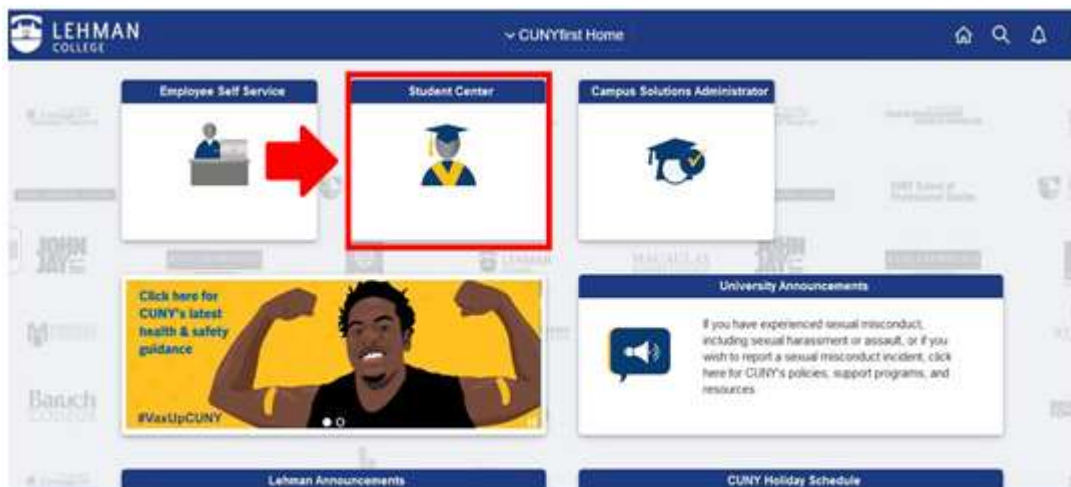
LEHMAN COLLEGE

CUNYfirst Home

Employee Self Service

Student Center

Campus Solutions Administrator

Click here for CUNY's latest health & safety guidance

#VaxUpCUNY

University Announcements

If you have experienced sexual misconduct, including sexual harassment or assault, or if you wish to report a sexual misconduct incident, click here for CUNY's policies, support programs, and resources

Lehman Announcements

CUNY Holiday Schedule